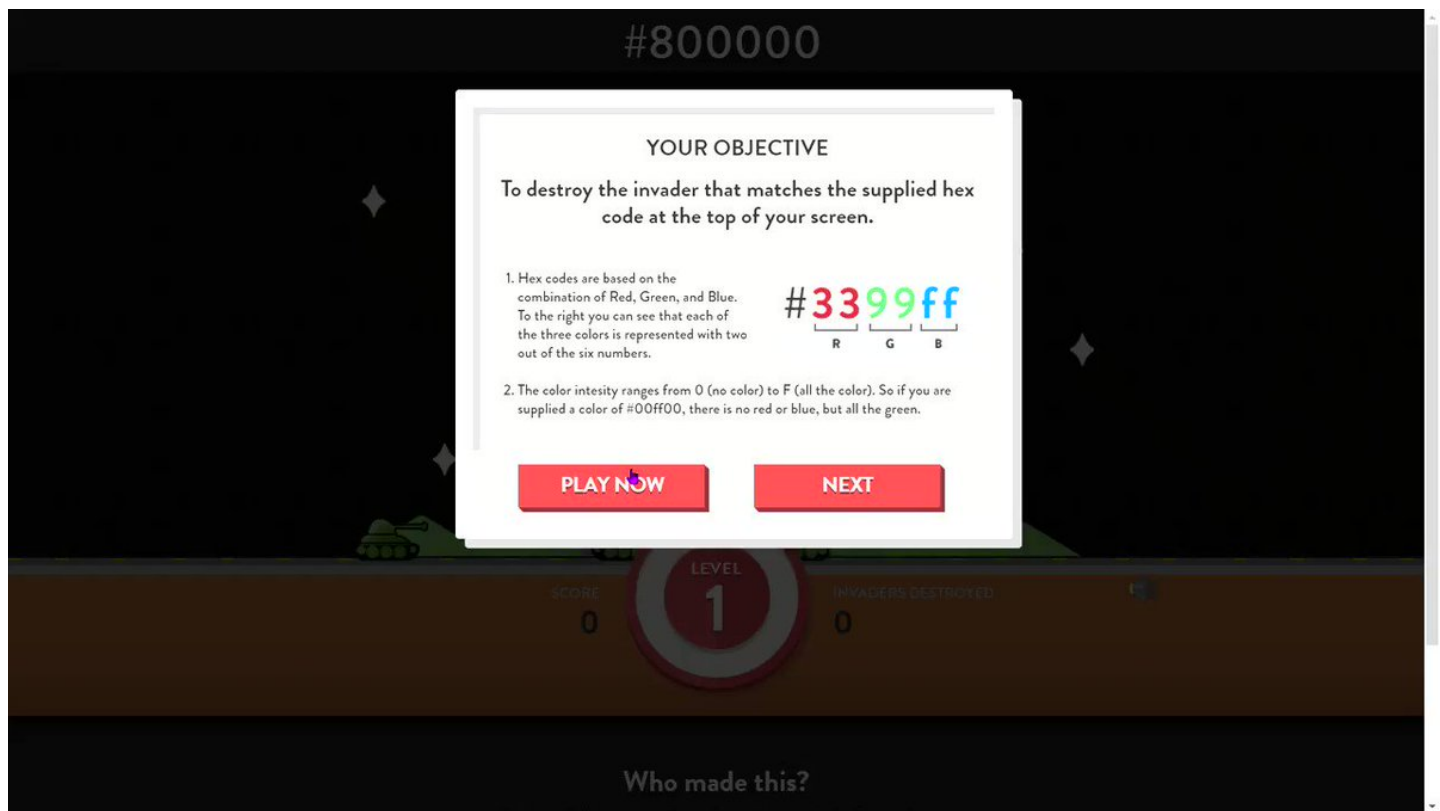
#800000

YOUR OBJECTIVE

To destroy the invader that matches the supplied hex code at the top of your screen.

1. Hex codes are based on the combination of Red, Green, and Blue. To the right you can see that each of the three colors is represented with two out of the six numbers.

#3399ff
R G B

2. The color intesity ranges from 0 (no color) to F (all the color). So if you are supplied a color of #00ff00, there is no red or blue, but all the green.

PLAY NOW

NEXT

SCORE
0

LEVEL
1

INVADERS DESTROYED
0

Who made this?